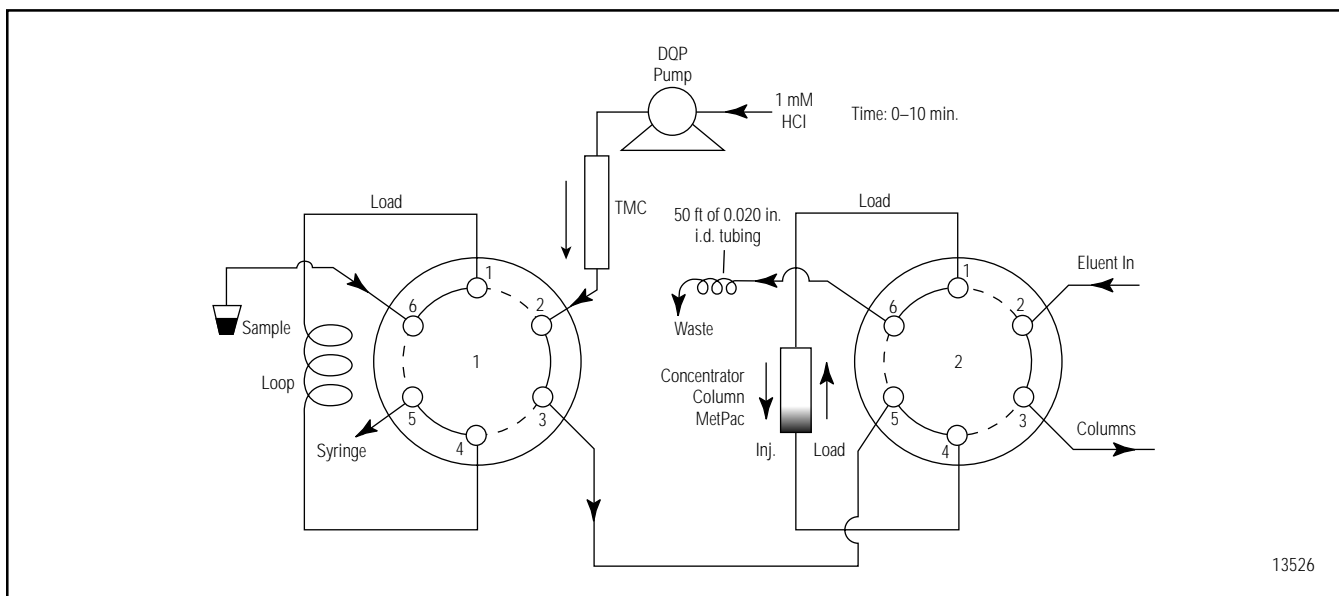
DQP
Pump

1 mM
HCl

Time: 0–10 min.

Load

TMC

Load

50 ft of 0.020 in.
i.d. tubing

Eluent In

1
6
2
Sample
1
Loop
5
3
Syringe
4

Waste

1
6
2
Concentrator
Column
MetPac
2
5
3
Inj.
Load
4

Columns

13526